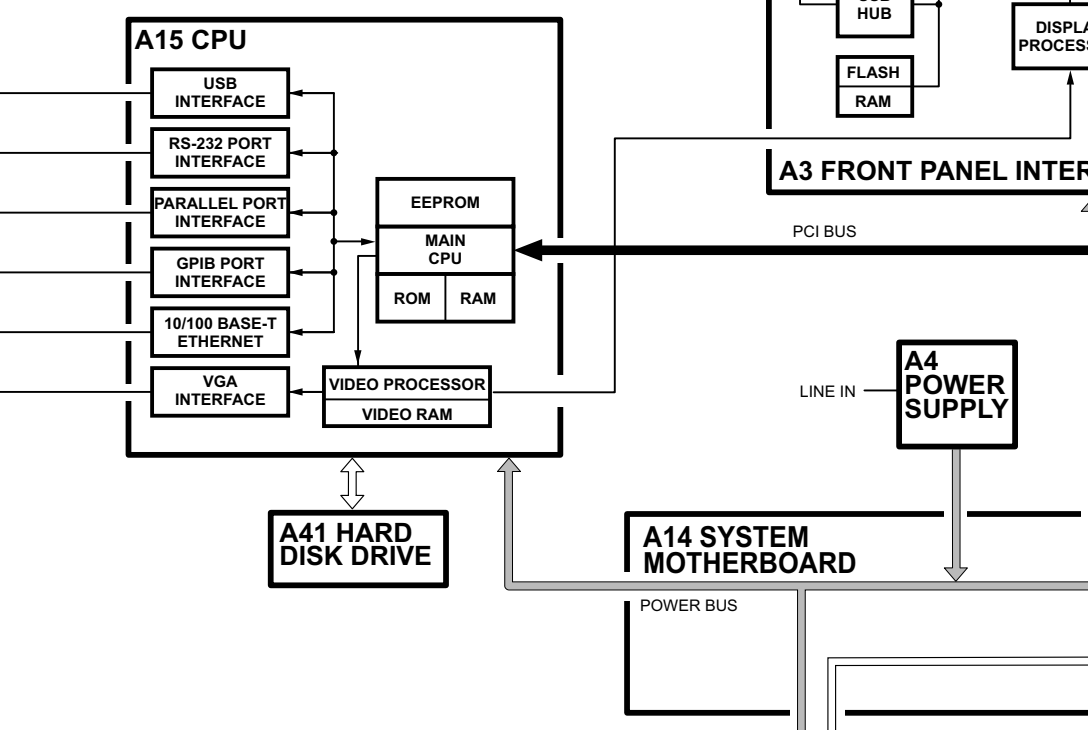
A15 CPU

USB INTERFACE

RS-232 PORT INTERFACE

PARALLEL PORT INTERFACE

GPIB PORT INTERFACE

10/100 BASE-T ETHERNET

VGA INTERFACE

EEPROM

MAIN CPU

ROM

RAM

VIDEO PROCESSOR

VIDEO RAM

A41 HARD DISK DRIVE

HUB

FLASH

RAM

DISPLA PROCESS

A3 FRONT PANEL INTER

PCI BUS

LINE IN

A4 POWER SUPPLY

A14 SYSTEM MOTHERBOARD

POWER BUS